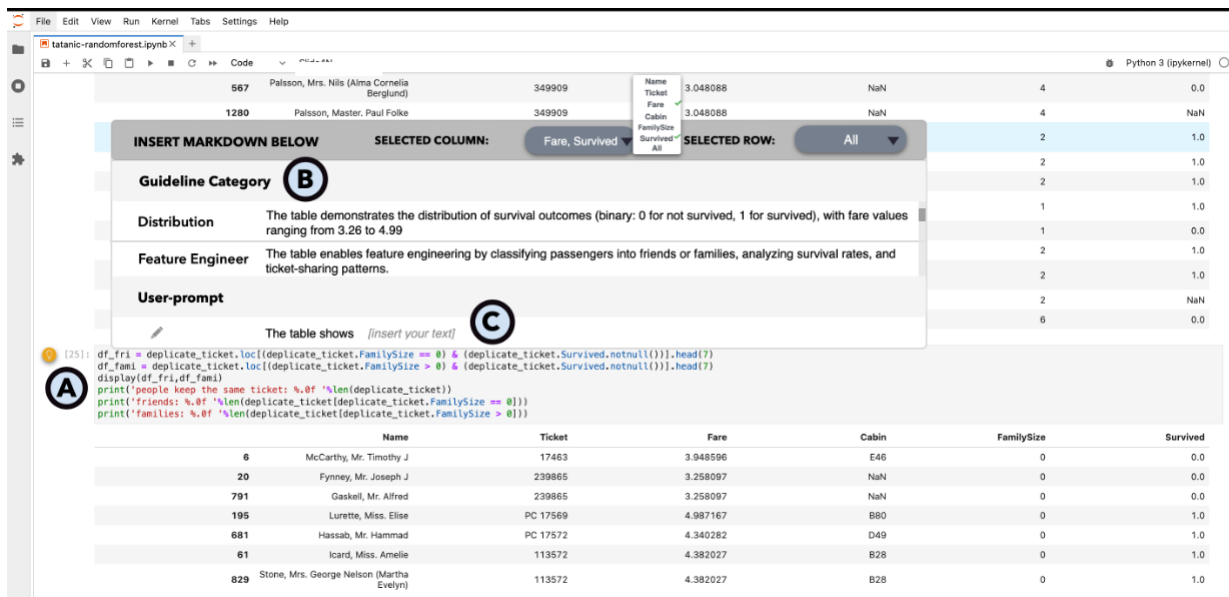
File Edit View Run Kernel Tabs Settings Help

tatanic-randomforest.ipynb × +

Code

Python 3 (ipykernel)

| 567 | Palsson, Mrs. Nils (Alma Cornelia Berglund) | 349909 | 3.048088 | NaN | 4 | 0.0 |
|---|---|---|---|---|---|---|
| 1280 | Palsson, Master. Paul Folke | 349909 | 3.048088 | NaN | 4 | NaN |

Name
Ticket
Fare
Cabin
FamilySize
Survived
All

INSERT MARKDOWN BELOW SELECTED COLUMN: Fare, Survived SELECTED ROW: All

2 1.0
2 1.0
2 1.0
1 1.0
1 0.0
2 1.0
2 1.0
2 NaN
6 0.0

Guideline Category B

Distribution The table demonstrates the distribution of survival outcomes (binary: 0 for not survived, 1 for survived), with fare values ranging from 3.26 to 4.99

Feature Engineer The table enables feature engineering by classifying passengers into friends or families, analyzing survival rates, and ticket-sharing patterns.

User-prompt

The table shows [insert your text] C

[25]: df_fri = deplicate_ticket.loc[(deplicate_ticket.FamilySize == 0) & (deplicate_ticket.Survived.notnull())].head(7)
df_fami = deplicate_ticket.loc[(deplicate_ticket.FamilySize > 0) & (deplicate_ticket.Survived.notnull())].head(7)
display(df_fri,df_fami)
print('people keep the same ticket: %.0f '%len(deplicate_ticket))
print('friends: %.0f '%len(deplicate_ticket[deplicate_ticket.FamilySize == 0]))
print('families: %.0f '%len(deplicate_ticket[deplicate_ticket.FamilySize > 0]))

A

| | Name | Ticket | Fare | Cabin | FamilySize | Survived |
|---|---|---|---|---|---|---|
| 6 | McCarthy, Mr. Timothy J | 17463 | 3.948596 | E46 | 0 | 0.0 |
| 20 | Fynney, Mr. Joseph J | 239865 | 3.258097 | NaN | 0 | 0.0 |
| 791 | Gaskell, Mr. Alfred | 239865 | 3.258097 | NaN | 0 | 0.0 |
| 195 | Lurette, Miss. Elise | PC 17569 | 4.987167 | B80 | 0 | 1.0 |
| 681 | Hassab, Mr. Hammad | PC 17572 | 4.340282 | D49 | 0 | 1.0 |
| 61 | Icard, Miss. Amelie | 113572 | 4.382027 | B28 | 0 | 1.0 |
| 829 | Stone, Mrs. George Nelson (Martha Evelyn) | 113572 | 4.382027 | B28 | 0 | 1.0 |